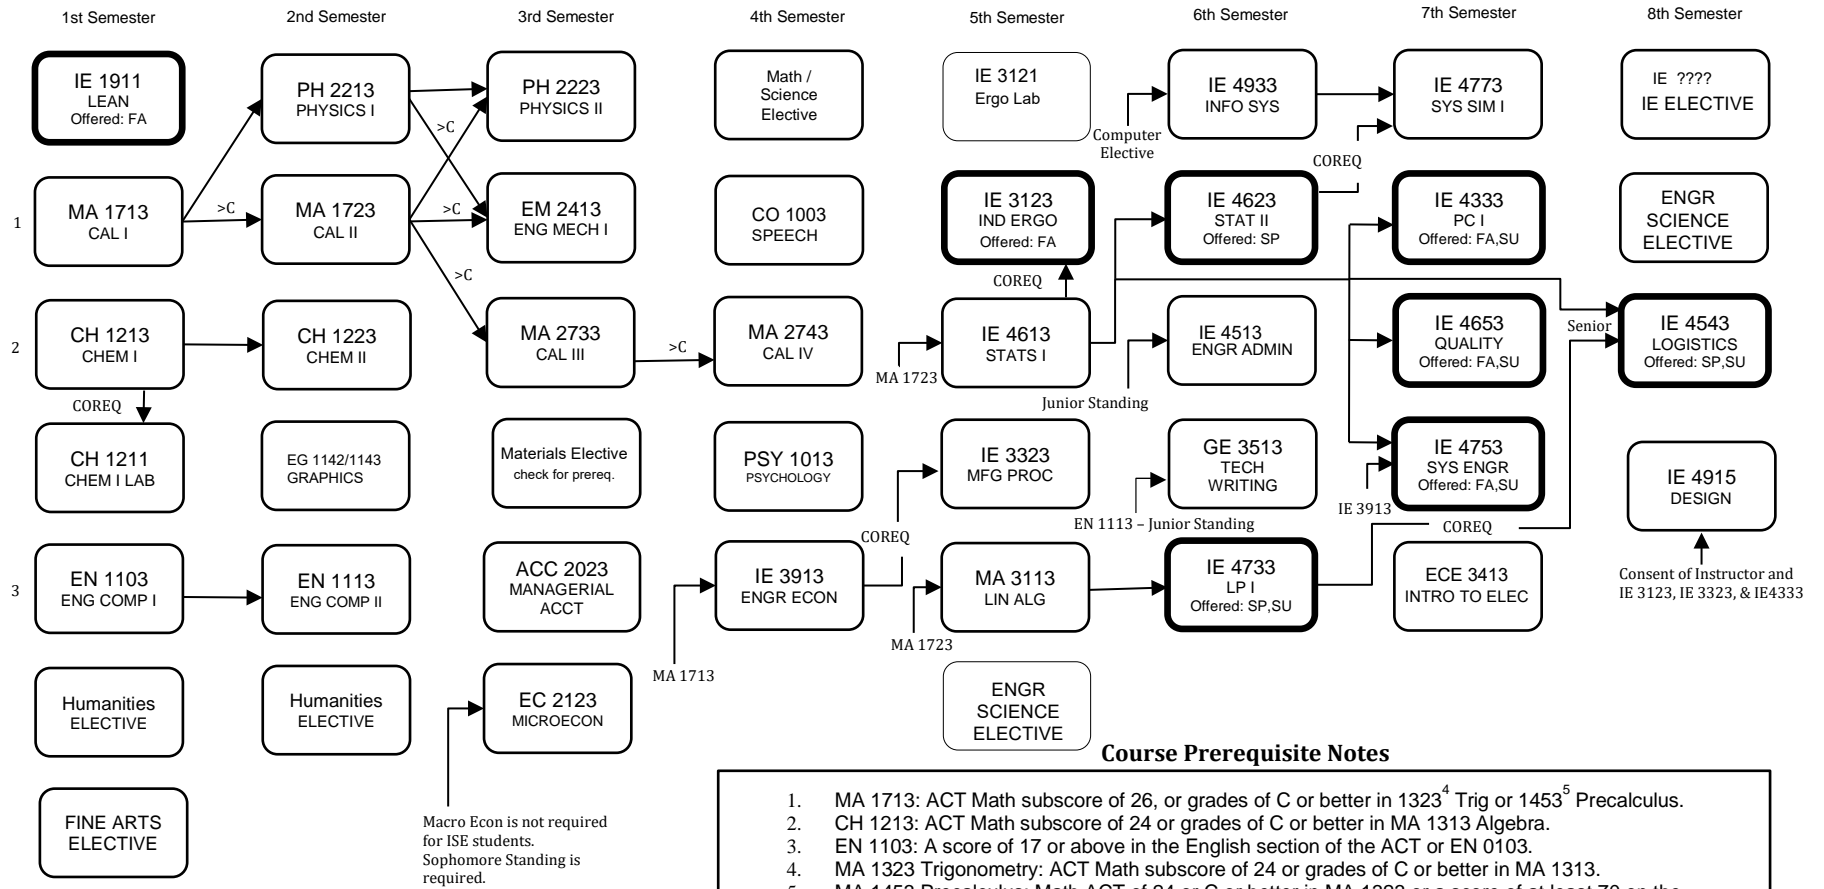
1st Semester

IE 1911
LEAN
Offered: FA

1
MA 1713
CAL I

2
CH 1213
CHEM I

COREQ

CH 1211
CHEM I LAB

3
EN 1103
ENG COMP I

Humanities
ELECTIVE

FINE ARTS
ELECTIVE

2nd Semester

PH 2213
PHYSICS I

>C

MA 1723
CAL II

CH 1223
CHEM II

EG 1142/1143
GRAPHICS

EN 1113
ENG COMP II

Humanities
ELECTIVE

3rd Semester

>C

PH 2223
PHYSICS II

>C

EM 2413
ENG MECH I

>C

MA 2733
CAL III

Materials Elective
check for prereq.

ACC 2023
MANAGERIAL
ACCT

EC 2123
MICROECON

Macro Econ is not required for ISE students. Sophomore Standing is required.

4th Semester

Math /
Science
Elective

CO 1003
SPEECH

>C

MA 2743
CAL IV

PSY 1013
PSYCHOLOGY

IE 3913
ENGR ECON

MA 1713

5th Semester

IE 3121
Ergo Lab

IE 3123
IND ERGO
Offered: FA

COREQ

IE 4613
STATS I

MA 1723

IE 3323
MFG PROC

COREQ

MA 3113
LIN ALG

MA 1723

ENGR
SCIENCE
ELECTIVE

6th Semester

Computer
Elective

IE 4933
INFO SYS

COREQ

IE 4623
STAT II
Offered: SP

IE 4513
ENGR ADMIN

Junior Standing

GE 3513
TECH
WRITING

EN 1113 – Junior Standing

IE 4733
LP I
Offered: SP,SU

7th Semester

IE 4773
SYS SIM I

IE 4333
PC I
Offered: FA,SU

IE 4653
QUALITY
Offered: FA,SU

IE 4753
SYS ENGR
Offered: FA,SU

IE 3913

COREQ

ECE 3413
INTRO TO ELEC

8th Semester

IE ????
IE ELECTIVE

ENGR
SCIENCE
ELECTIVE

Senior

IE 4543
LOGISTICS
Offered: SP,SU

IE 4915
DESIGN

Consent of Instructor and IE 3123, IE 3323, & IE4333

Course Prerequisite Notes

1. MA 1713: ACT Math subscore of 26, or grades of C or better in 1323$^4$ Trig or 1453$^5$ Precalculus.
2. CH 1213: ACT Math subscore of 24 or grades of C or better in MA 1313 Algebra.
3. EN 1103: A score of 17 or above in the English section of the ACT or EN 0103.
4. MA 1323 Trigonometry: ACT Math subscore of 24 or grades of C or better in MA 1313.
5. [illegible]